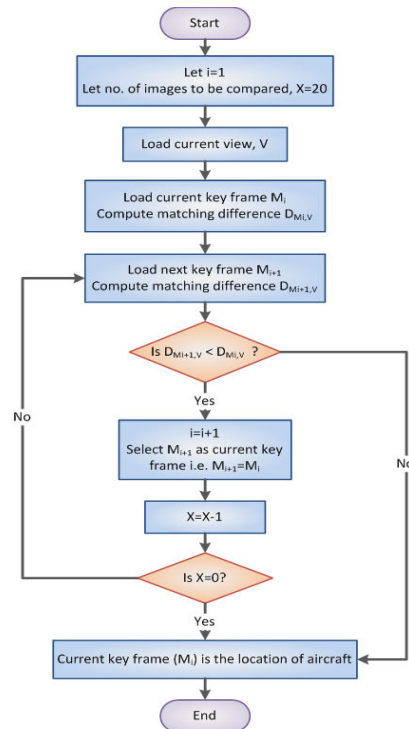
Start

Let i=1
Let no. of images to be compared, X=20

Load current view, V

Load current key frame $M_i$
Compute matching difference $D_{Mi,V}$

Load next key frame $M_{i+1}$
Compute matching difference $D_{Mi+1,V}$

Is $D_{Mi+1,V} < D_{Mi,V}$ ?

Yes

No

i=i+1
Select $M_{i+1}$ as current key frame i.e. $M_{i+1}=M_i$

No

X=X-1

Is X=0?

Yes

Current key frame ($M_i$) is the location of aircraft

End